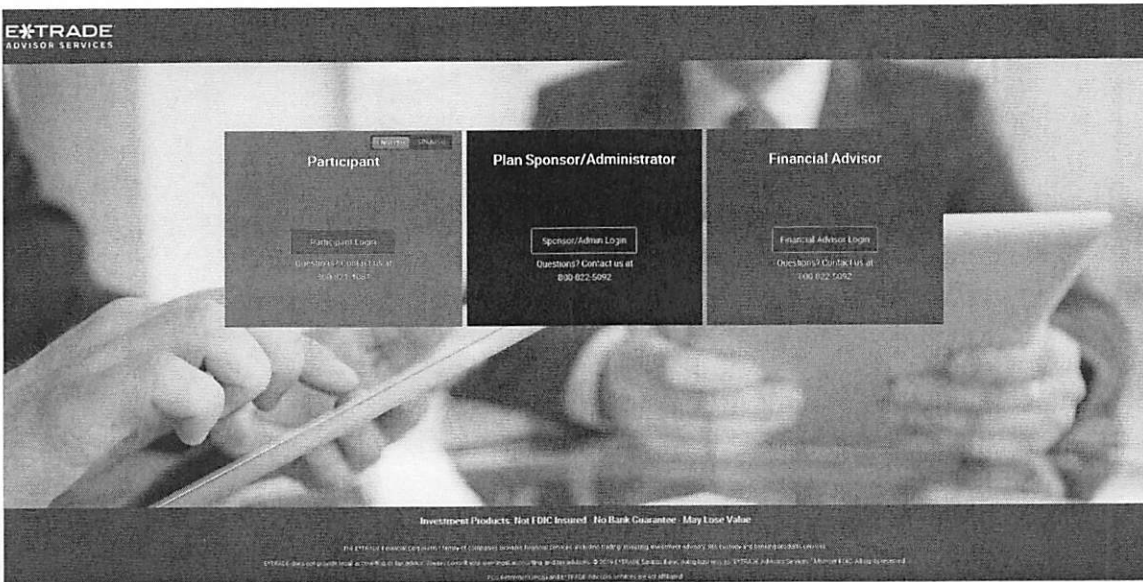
E*TRADE
ADVISOR SERVICES

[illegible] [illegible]
Participant

Participant Login
Questions? Contact us at
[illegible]

Plan Sponsor/Administrator

Sponsor/Admin Login
Questions? Contact us at
800 822 5092

Financial Advisor

Financial Advisor Login
Questions? Contact us at
800 822 5092

Investment Products: Not FDIC Insured · No Bank Guarantee · May Lose Value

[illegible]

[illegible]

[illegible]